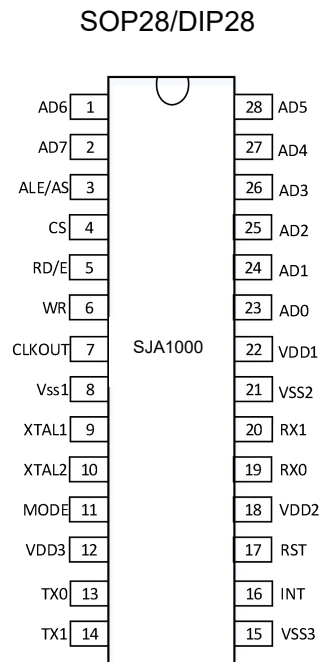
SOP28/DIP28

AD6 1
AD7 2
ALE/AS 3
CS 4
RD/E 5
WR 6
CLKOUT 7
Vss1 8
XTAL1 9
XTAL2 10
MODE 11
VDD3 12
TX0 13
TX1 14

SJA1000

28 AD5
27 AD4
26 AD3
25 AD2
24 AD1
23 AD0
22 VDD1
21 VSS2
20 RX1
19 RX0
18 VDD2
17 RST
16 INT
15 VSS3